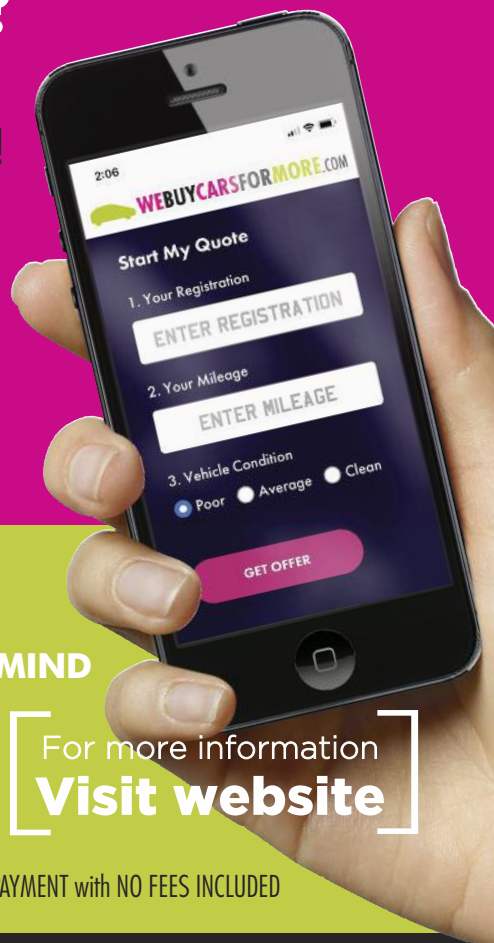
2:06

WEBUYCARSFORMORE.COM

Start My Quote

1. Your Registration

ENTER REGISTRATION

2. Your Mileage

ENTER MILEAGE

3. Vehicle Condition

Poor Average Clean

GET OFFER

MIND

For more information
Visit website

AYMENT with NO FEES INCLUDED